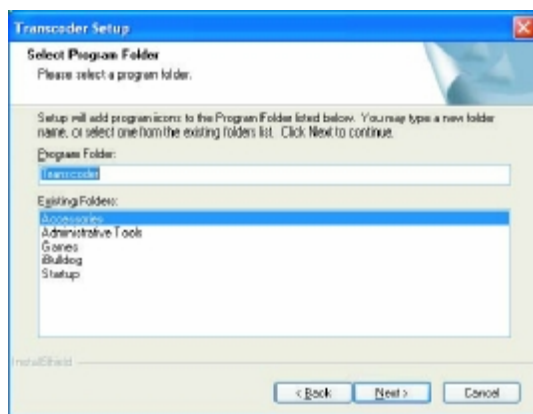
Transcoder Setup

Select Program Folder
Please select a program folder.

Setup will add program icons to the Program Folder listed below. You may type a new folder name, or select one from the existing folders list. Click Next to continue.

Program Folder:
Transcoder

Existing Folders:
Accessories
Administrative Tools
Games
iBulldog
Startup

InstallShield

< Back
Next >
Cancel